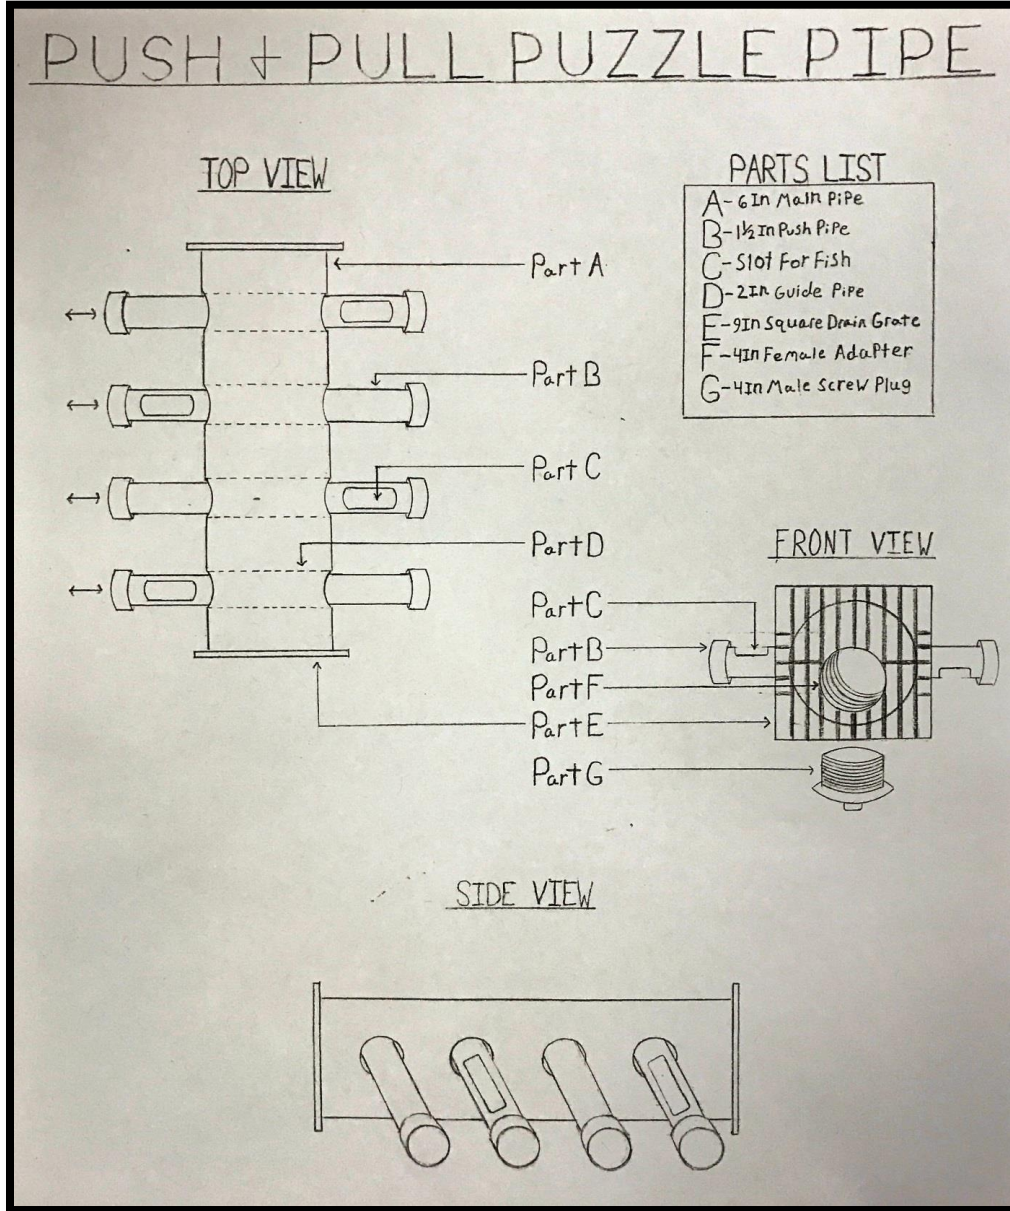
PUSH + PULL PUZZLE PIPE

TOP VIEW

Part A

Part B

Part C

Part D

PARTS LIST
A- 6In Main Pipe
B- 1½ In Push Pipe
C- Slot For Fish
D- 2In Guide Pipe
E- 9In Square Drain Grate
F- 4In Female Adapter
G- 4In Male Screw Plug

FRONT VIEW

Part C
Part B
Part F
Part E
Part G

SIDE VIEW